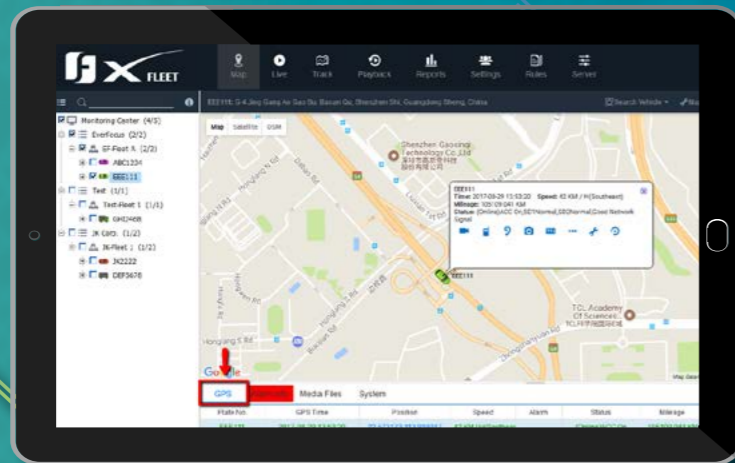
FLEET

Map Live Track Playback Reports Settings Rules Server

EEE111: G-4,Jing Gang Ao Gao Su, Baoan Qu, Shenzhen Shi, Guangdong Sheng, China

Search Vehicle

Monitoring Center (4/5)
EverFocus (2/2)
EF-Fleet A (2/2)
ABC1234
EEE111
Test (1/1)
Test-Fleet 1 (1/1)
GHI2468
JK Corp. (1/2)
JK-Fleet 1 (1/2)
JK2222
DEF3678

Map Satellite OSM

Shenzhen Gaoxing Technology Co.,Ltd

EEE111
Time: 2017-08-29 15:53:20 Speed: 42 KM / H(Southeast)
Mileage: 105109.041 KM
Status: [Online]ACC On,SD1Normal,SD2Normal,Good Network Signal

EEE111

TCL Academy Of Sciences

Google

GPS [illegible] Media Files System

| Plate No. | GPS Time | Position | Speed | Alarm | Status | Mileage |
|---|---|---|---|---|---|---|
| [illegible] | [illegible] | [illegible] | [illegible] | | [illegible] | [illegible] |